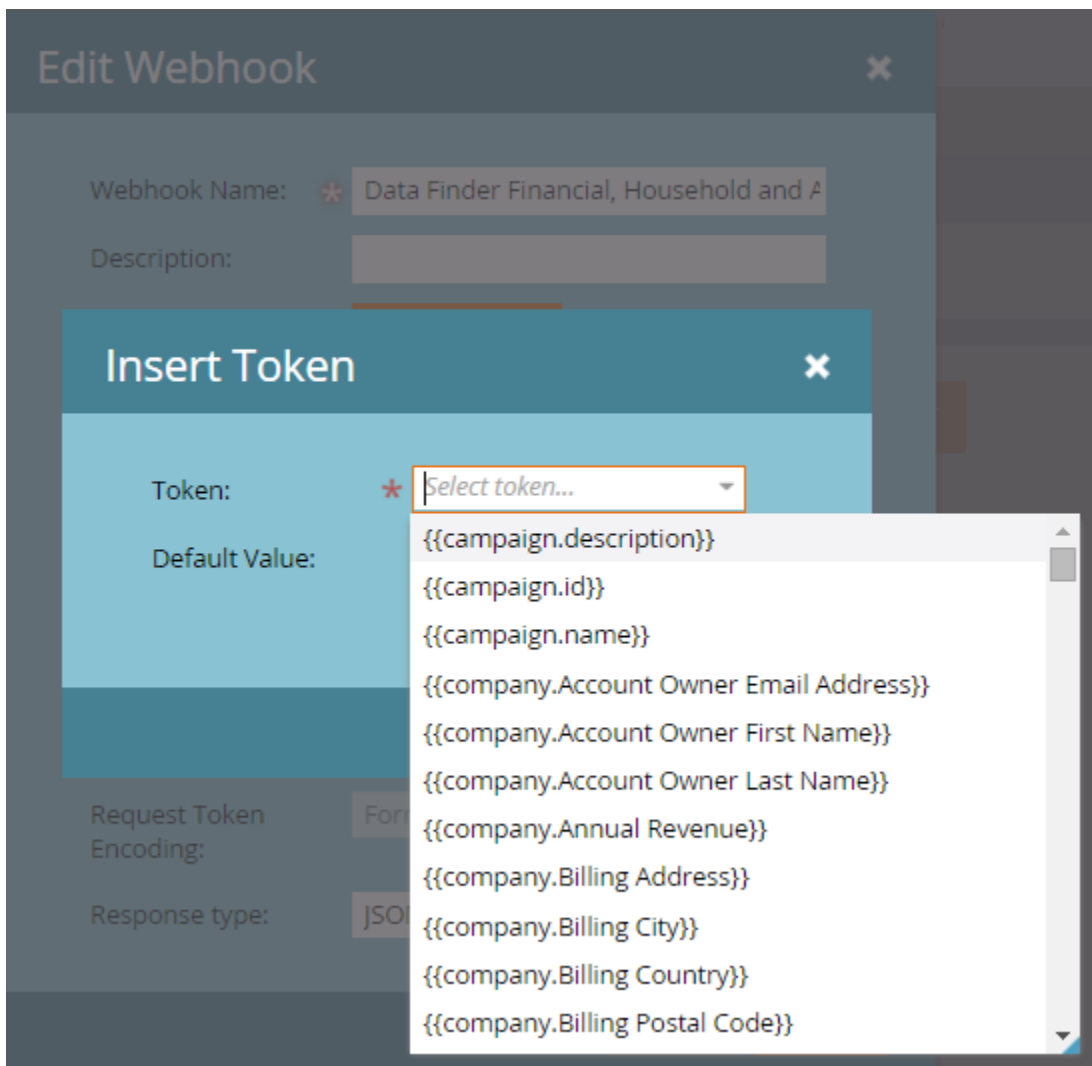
Edit Webhook

Webhook Name: * Data Finder Financial, Household and A

Description:

Insert Token

Token: * Select token...

Default Value:

{{campaign.description}}
{{campaign.id}}
{{campaign.name}}
{{company.Account Owner Email Address}}
{{company.Account Owner First Name}}
{{company.Account Owner Last Name}}
{{company.Annual Revenue}}
{{company.Billing Address}}
{{company.Billing City}}
{{company.Billing Country}}
{{company.Billing Postal Code}}

Request Token Encoding: For

Response type: JSO